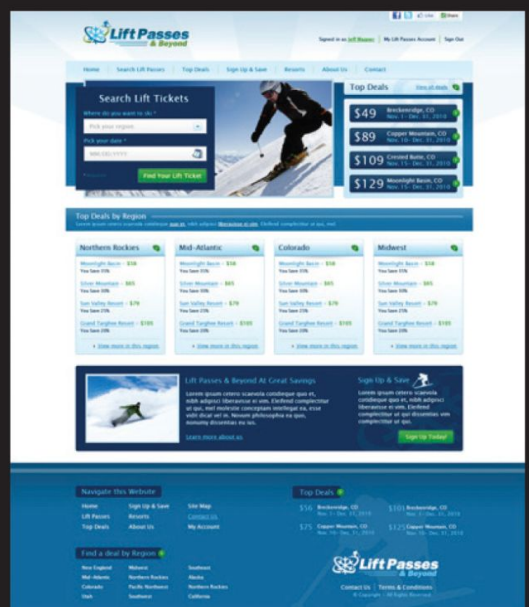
Lift Passes & Beyond

Like Share

Signed in as Lift Master | My Lift Passes Account | Sign Out

Home | Search Lift Passes | Top Deals | Sign Up & Save | Resorts | About Us | Contact

Search Lift Tickets

Where do you want to ski *

Pick your region

Pick your date *

MM/DD/YYYY

Find Your Lift Ticket

Top Deals

View all deals

$49 Breckenridge, CO Nov. 1 - Dec. 31, 2010

$89 Copper Mountain, CO Nov. 10 - Dec. 31, 2010

$109 Crested Butte, CO Nov. 15 - Dec. 31, 2010

$129 Moonlight Basin, CO Nov. 10 - Dec. 31, 2010

Top Deals by Region

Lorem ipsum ceteris scaevola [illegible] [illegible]

Northern Rockies

Moonlight Basin - $58
You Save 55%

Silver Mountain - $65
You Save 55%

Sun Valley Resort - $79
You Save 55%

Grand Targhee Resort - $105
You Save 55%

View more in this region

Mid-Atlantic

Moonlight Basin - $58
You Save 55%

Silver Mountain - $65
You Save 55%

Sun Valley Resort - $79
You Save 55%

Grand Targhee Resort - $105
You Save 55%

View more in this region

Colorado

Moonlight Basin - $58
You Save 55%

Silver Mountain - $65
You Save 55%

Sun Valley Resort - $79
You Save 55%

Grand Targhee Resort - $105
You Save 55%

View more in this region

Midwest

Moonlight Basin - $58
You Save 55%

Silver Mountain - $65
You Save 55%

Sun Valley Resort - $79
You Save 55%

Grand Targhee Resort - $105
You Save 55%

View more in this region

Lift Passes & Beyond At Great Savings

Lorem ipsum ceteris scaevola conlibeque quo et, nibh adipisci liberavisse ex sit. Eleifend complectitur ut quo, mel molestie conceptam intellegat ea, esse vidit dicat vel in. Novum doctus qui ea, quo nonumy dicentias eu vis.

Learn more about us

Sign Up & Save

Lorem ipsum ceteris scaevola conlibeque quo et, nibh adipisci liberavisse ex sit. Eleifend complectitur ut quo, mel complectitur ut quo.

Sign Up Today!

Navigate this Website

Home | Sign Up & Save | Site Map
Lift Passes | Resorts | Contact Us
Top Deals | About Us | My Account

Find a deal by Region

New England | Midwest | Southwest
Mid-Atlantic | Northern Rockies | Alaska
Colorado | Pacific Northwest | Northern Rockies
Utah | Southwest | California

Top Deals

$56 Breckenridge, CO Nov. 1 - Dec. 31, 2010

$101 Breckenridge, CO Nov. 1 - Dec. 31, 2010

$75 Copper Mountain, CO Nov. 10 - Dec. 31, 2010

$125 Copper Mountain, CO Nov. 10 - Dec. 31, 2010

Lift Passes & Beyond

Contact Us | Terms & Conditions
© Copyright. All Rights Reserved.